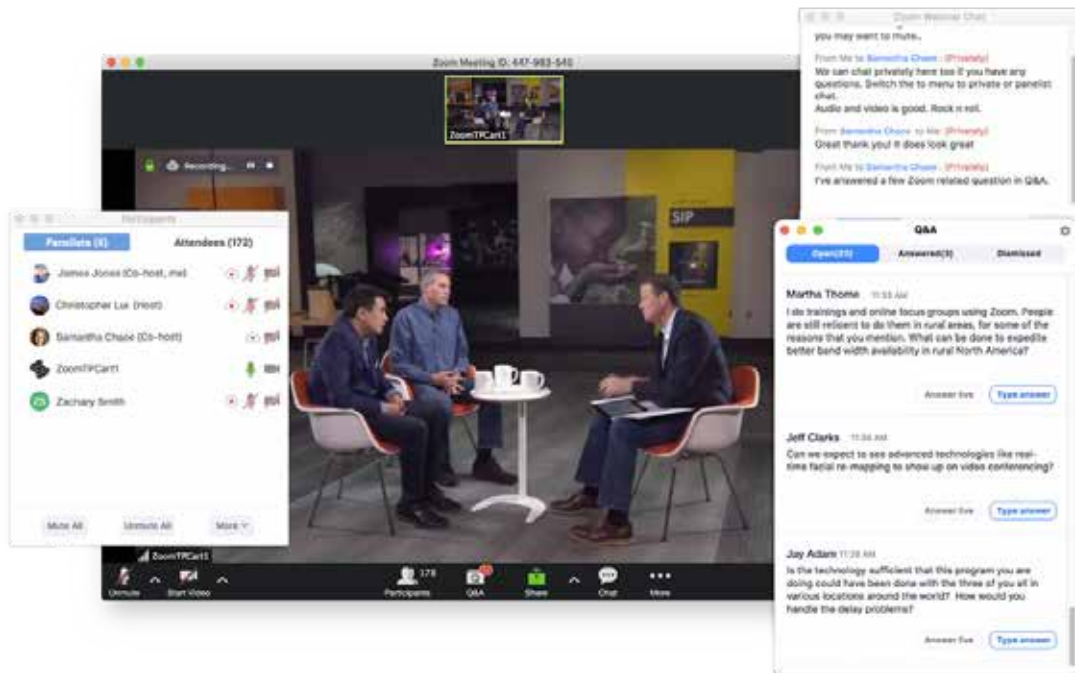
Zoom Meeting ID: 447-983-545

ZoomTPCart1

Recording...

SIP

Participants

Panelists (6)

Attendees (172)

James Jones (Co-host, me)

Christopher Lui (Host)

Samantha Chase (Co-host)

ZoomTPCart1

Zachary Smith

Mute All

Unmute All

More

ZoomTPCart1

Unmute

Start Video

Participants 178

Q&A

Share

Chat

More

Zoom Webinar Chat

you may want to mute..

From Me to Samantha Chase : (Privately)

We can chat privately here too if you have any questions. Switch the to menu to private or panelist chat.

Audio and video is good. Rock n roll.

From Samantha Chase to Me: (Privately)

Great thank you! It does look great

From Me to Samantha Chase : (Privately)

I've answered a few Zoom related question in Q&A.

Q&A

Open(31)

Answered(3)

Dismissed

Martha Thorne 11:33 AM

I do trainings and online focus groups using Zoom. People are still reticent to do them in rural areas, for some of the reasons that you mention. What can be done to expedite better band width availability in rural North America?

Answer live

Type answer

Jeff Clarks 11:34 AM

Can we expect to see advanced technologies like real-time facial re-mapping to show up on video conferencing?

Answer live

Type answer

Jay Adam 11:28 AM

Is the technology sufficient that this program you are doing could have been done with the three of you all in various locations around the world? How would you handle the delay problems?

Answer live

Type answer